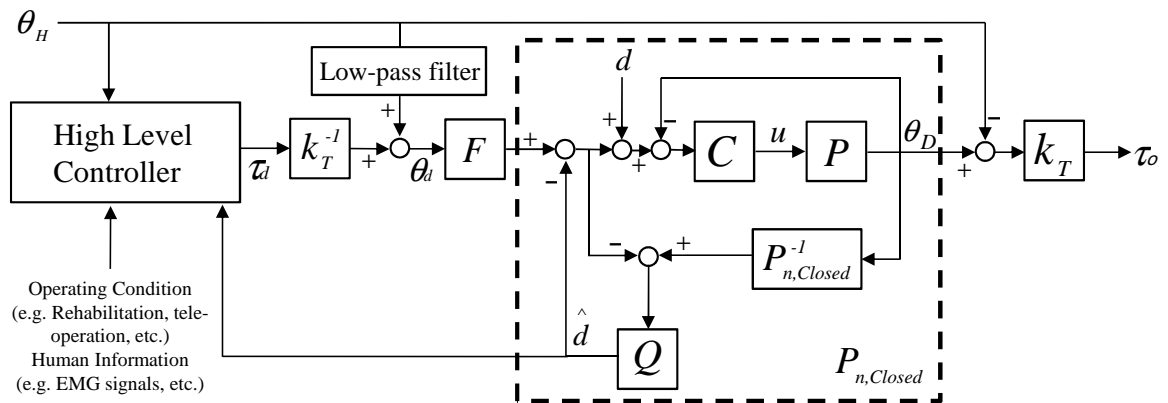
$\theta_H$

Low-pass filter

High Level Controller

$\tau_d$

$k_T^{-1}$

+

+

$\theta_d$

$F$

+

−

$d$

+

+

−

$C$

$u$

$P$

$\theta_D$

−

+

$k_T$

$\tau_o$

−

+

$P^{-1}_{n,Closed}$

$\hat{d}$

$Q$

$P_{n,Closed}$

Operating Condition (e.g. Rehabilitation, teleoperation, etc.) Human Information (e.g. EMG signals, etc.)